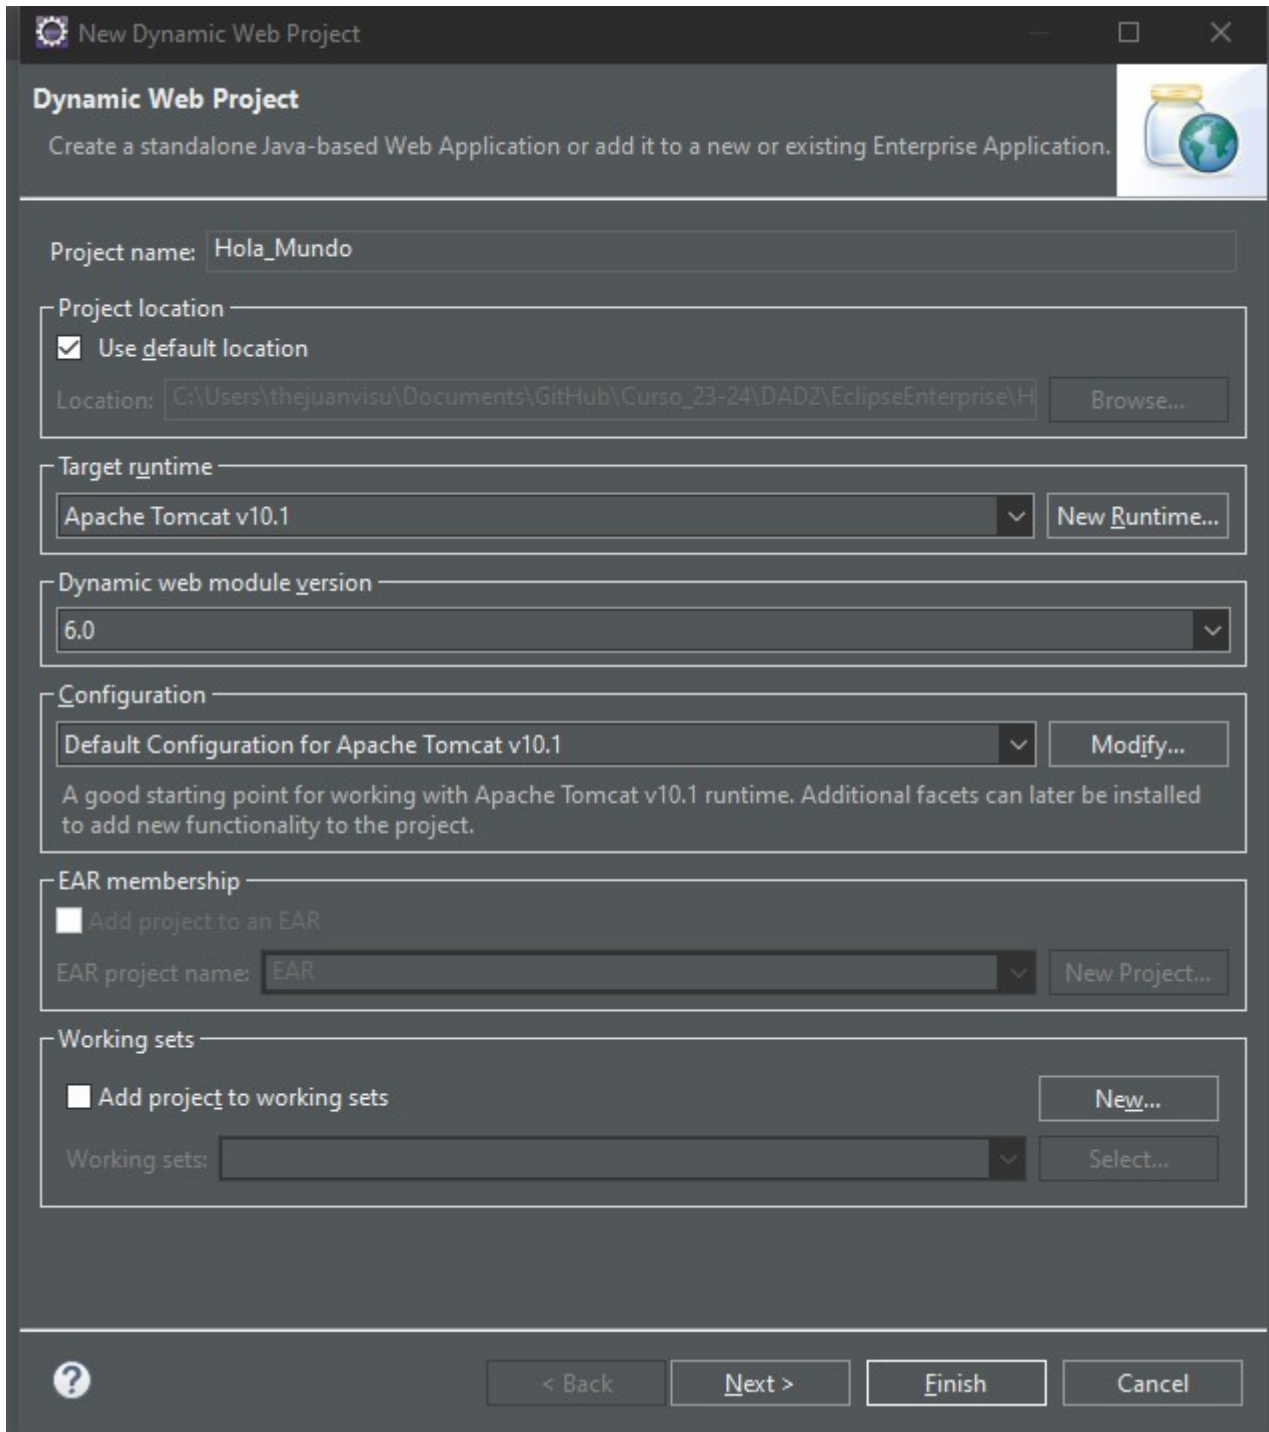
New Dynamic Web Project

Dynamic Web Project

Create a standalone Java-based Web Application or add it to a new or existing Enterprise Application.

Project name: Hola_Mundo

Project location

Use default location

Location: C:\Users\thejuanvisu\Documents\GitHub\Curso_23-24\DAD2\EclipseEnterprise\H

Browse...

Target runtime

Apache Tomcat v10.1

New Runtime...

Dynamic web module version

6.0

Configuration

Default Configuration for Apache Tomcat v10.1

Modify...

A good starting point for working with Apache Tomcat v10.1 runtime. Additional facets can later be installed to add new functionality to the project.

EAR membership

Add project to an EAR

EAR project name: EAR

New Project...

Working sets

Add project to working sets

New...

Working sets:

Select...

?

< Back

Next >

Finish

Cancel